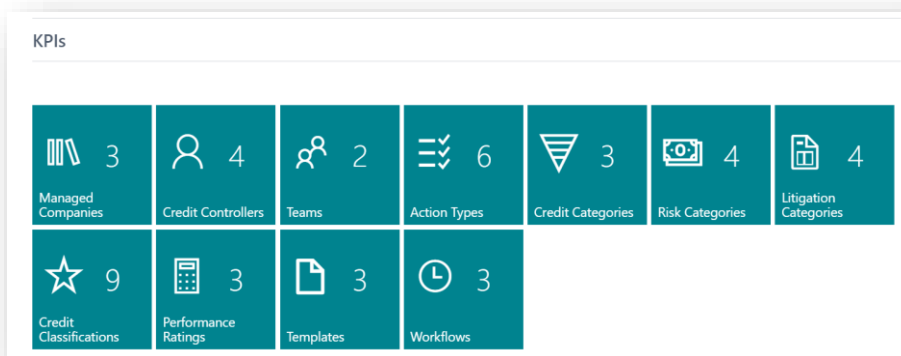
KPIs

3
Managed Companies

4
Credit Controllers

2
Teams

6
Action Types

3
Credit Categories

4
Risk Categories

4
Litigation Categories

9
Credit Classifications

3
Performance Ratings

3
Templates

3
Workflows